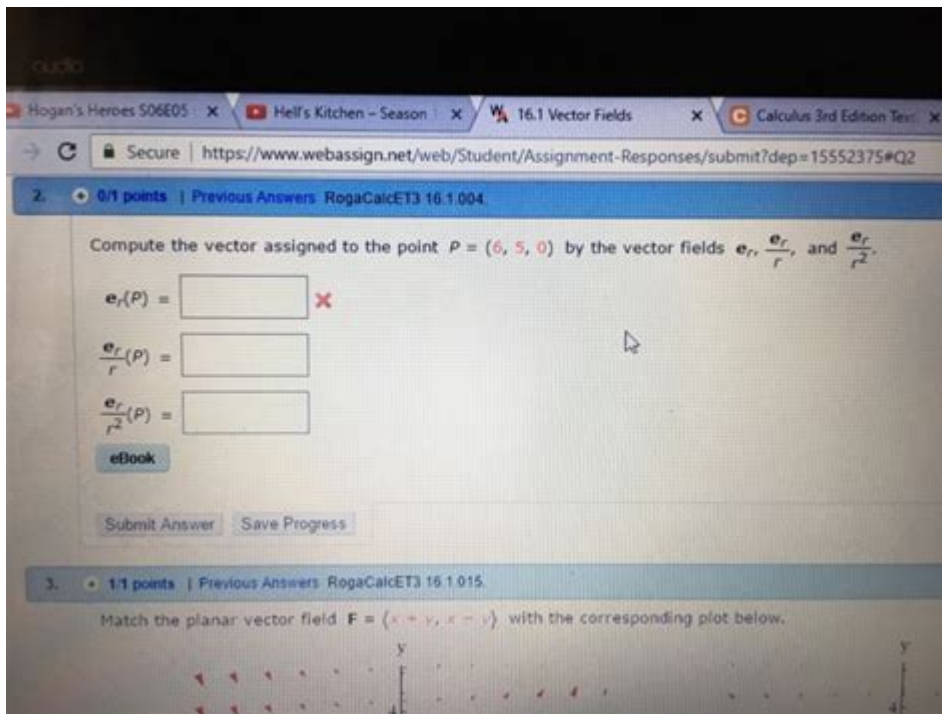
Hogan's Heroes S06E05 × Hell's Kitchen – Season × 16.1 Vector Fields × Calculus 3rd Edition Text ×

Secure | https://www.webassign.net/web/Student/Assignment-Responses/submit?dep=15552375#Q2

2. 0/1 points | Previous Answers RogaCalcET3 16.1.004.

Compute the vector assigned to the point $P = (6, 5, 0)$ by the vector fields $\mathbf{e}_r$, $\frac{\mathbf{e}_r}{r}$, and $\frac{\mathbf{e}_r}{r^2}$.

$\mathbf{e}_r(P) =$

$\frac{\mathbf{e}_r}{r}(P) =$

$\frac{\mathbf{e}_r}{r^2}(P) =$

eBook

Submit Answer Save Progress

3. 1/1 points | Previous Answers RogaCalcET3 16.1.015.

Match the planar vector field $\mathbf{F} = \langle x + y, x - y \rangle$ with the corresponding plot below.

y

y

4

4